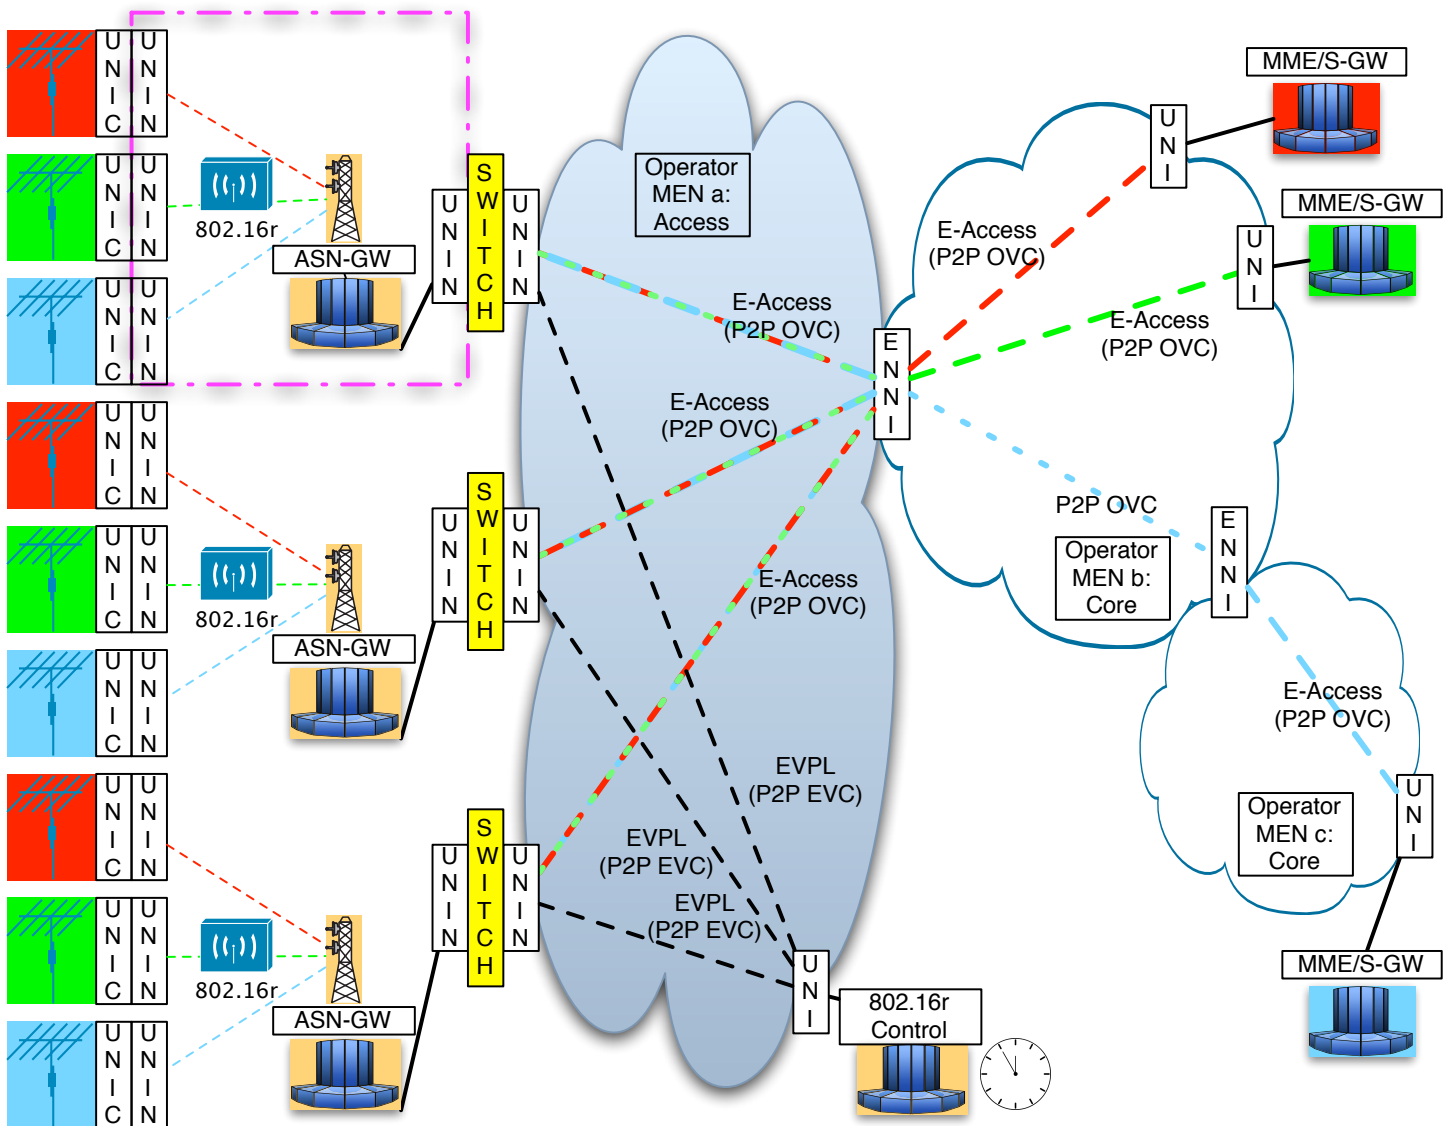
UNIC UNIN
UNIC UNIN
UNIC UNIN
UNIC UNIN
UNIC UNIN
UNIC UNIN
UNIC UNIN
UNIC UNIN
UNIC UNIN

802.16r
ASN-GW
802.16r
ASN-GW
802.16r
ASN-GW

UNIN SWITCH UNIN
UNIN SWITCH UNIN
UNIN SWITCH UNIN

Operator MEN a: Access

E-Access (P2P OVC)
E-Access (P2P OVC)
E-Access (P2P OVC)
EVPL (P2P EVC)
EVPL (P2P EVC)
EVPL (P2P EVC)

UNI
802.16r Control

ENNI

E-Access (P2P OVC)
E-Access (P2P OVC)
P2P OVC
Operator MEN b: Core

UNI
MME/S-GW
UNI
MME/S-GW

ENNI
E-Access (P2P OVC)
Operator MEN c: Core
UNI
MME/S-GW